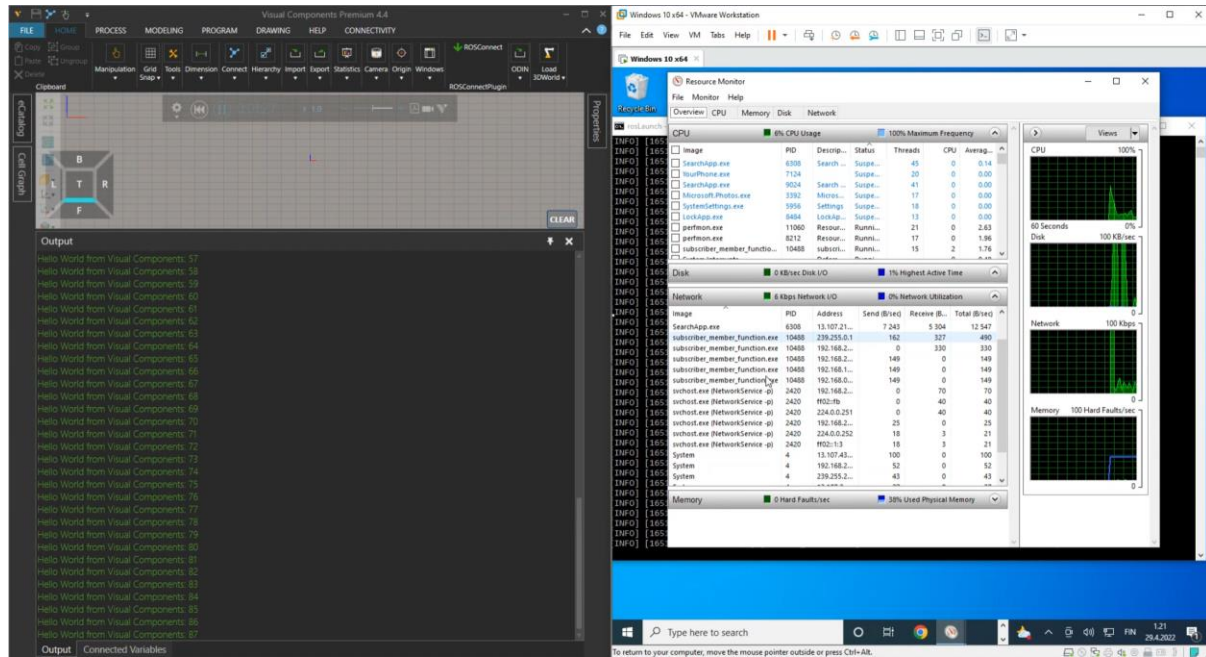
Visual Components Premium 4.4

FILE HOME PROCESS MODELING PROGRAM DRAWING HELP CONNECTIVITY

Copy Group Paste Ungroup Delete Clipboard
Manipulation Grid Snap Tools Dimension Connect Hierarchy Import Export Statistics Camera Origin Windows
ROSConnect ROSConnectPlugin ODIN Load 3DWorld

eCatalog Cell Graph Properties

B L T R F
CLEAR

Output

Hello World from Visual Components: 57
Hello World from Visual Components: 58
Hello World from Visual Components: 59
Hello World from Visual Components: 60
Hello World from Visual Components: 61
Hello World from Visual Components: 62
Hello World from Visual Components: 63
Hello World from Visual Components: 64
Hello World from Visual Components: 65
Hello World from Visual Components: 66
Hello World from Visual Components: 67
Hello World from Visual Components: 68
Hello World from Visual Components: 69
Hello World from Visual Components: 70
Hello World from Visual Components: 71
Hello World from Visual Components: 72
Hello World from Visual Components: 73
Hello World from Visual Components: 74
Hello World from Visual Components: 75
Hello World from Visual Components: 76
Hello World from Visual Components: 77
Hello World from Visual Components: 78
Hello World from Visual Components: 79
Hello World from Visual Components: 80
Hello World from Visual Components: 81
Hello World from Visual Components: 82
Hello World from Visual Components: 83
Hello World from Visual Components: 84
Hello World from Visual Components: 85
Hello World from Visual Components: 86
Hello World from Visual Components: 87

Output Connected Variables

Windows 10 x64 - VMware Workstation
File Edit View VM Tabs Help
Windows 10 x64

Recycle Bin
roslaunch

Resource Monitor
File Monitor Help
Overview CPU Memory Disk Network

CPU 6% CPU Usage 100% Maximum Frequency

| Image | PID | Descrip... | Status | Threads | CPU | Averag... |
|---|---|---|---|---|---|---|
| SearchApp.exe | 6308 | Search ... | Suspe... | 45 | 0 | 0.14 |
| YourPhone.exe | 7124 | | Suspe... | 20 | 0 | 0.00 |
| SearchApp.exe | 9024 | Search ... | Suspe... | 41 | 0 | 0.00 |
| Microsoft.Photos.exe | 3392 | Micros... | Suspe... | 17 | 0 | 0.00 |
| SystemSettings.exe | 5956 | Settings | Suspe... | 18 | 0 | 0.00 |
| LockApp.exe | 8484 | LockAp... | Suspe... | 13 | 0 | 0.00 |
| perfmon.exe | 11060 | Resour... | Runni... | 21 | 0 | 2.63 |
| perfmon.exe | 8212 | Resour... | Runni... | 17 | 0 | 1.96 |
| subscriber_member_functio... | 10488 | subscri... | Runni... | 15 | 2 | 1.76 |

Disk 0 KB/sec Disk I/O 1% Highest Active Time

Network 6 Kbps Network I/O 0% Network Utilization

| Image | PID | Address | Send (B/sec) | Receive (B... | Total (B/sec) |
|---|---|---|---|---|---|
| SearchApp.exe | 6308 | 13.107.21... | 7 243 | 5 304 | 12 547 |
| subscriber_member_function.exe | 10488 | 239.255.0.1 | 162 | 327 | 490 |
| subscriber_member_function.exe | 10488 | 192.168.2... | 0 | 330 | 330 |
| subscriber_member_function.exe | 10488 | 192.168.2... | 149 | 0 | 149 |
| subscriber_member_function.exe | 10488 | 192.168.1... | 149 | 0 | 149 |
| subscriber_member_function.exe | 10488 | 192.168.0... | 149 | 0 | 149 |
| svchost.exe (NetworkService -p) | 2420 | 192.168.2... | 0 | 70 | 70 |
| svchost.exe (NetworkService -p) | 2420 | ff02::fb | 0 | 40 | 40 |
| svchost.exe (NetworkService -p) | 2420 | 224.0.0.251 | 0 | 40 | 40 |
| svchost.exe (NetworkService -p) | 2420 | 192.168.2... | 25 | 0 | 25 |
| svchost.exe (NetworkService -p) | 2420 | 224.0.0.252 | 18 | 3 | 21 |
| svchost.exe (NetworkService -p) | 2420 | ff02::1:3 | 18 | 3 | 21 |
| System | 4 | 13.107.43... | 100 | 0 | 100 |
| System | 4 | 192.168.2... | 52 | 0 | 52 |
| System | 4 | 239.255.2... | 43 | 0 | 43 |

Memory 0 Hard Faults/sec 38% Used Physical Memory

Views
CPU 100%
60 Seconds 0%
Disk 100 KB/sec
0
Network 100 Kbps
0
Memory 100 Hard Faults/sec
0

INFO] [165
INFO] [165
INFO] [165

Type here to search
FIN 1.21 29.4.2022

To return to your computer, move the mouse pointer outside or press Ctrl+Alt.